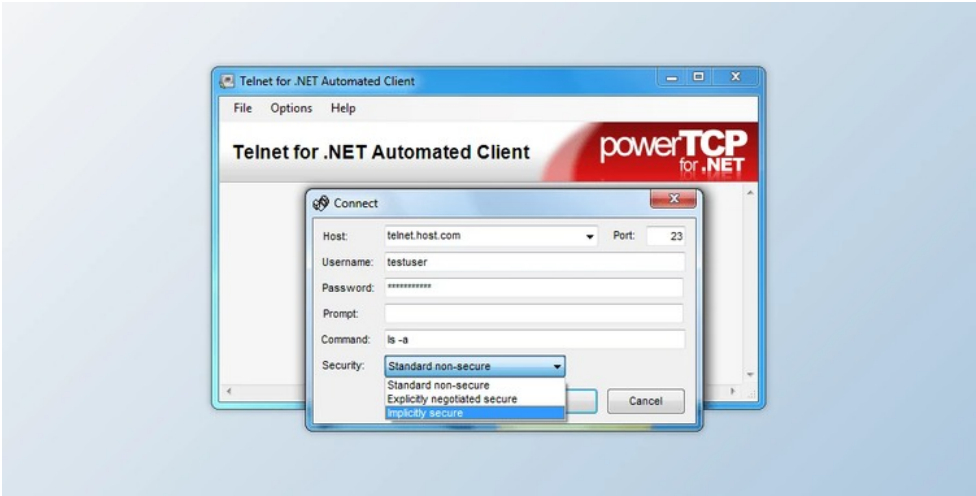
Telnet for .NET Automated Client

File Options Help

Telnet for .NET Automated Client

powerTCP for .NET

Connect

Host: telnet.host.com Port: 23

Username: testuser

Password: ***********

Prompt:

Command: ls -a

Security: Standard non-secure

Standard non-secure
Explicitly negotiated secure
Implicitly secure

Cancel